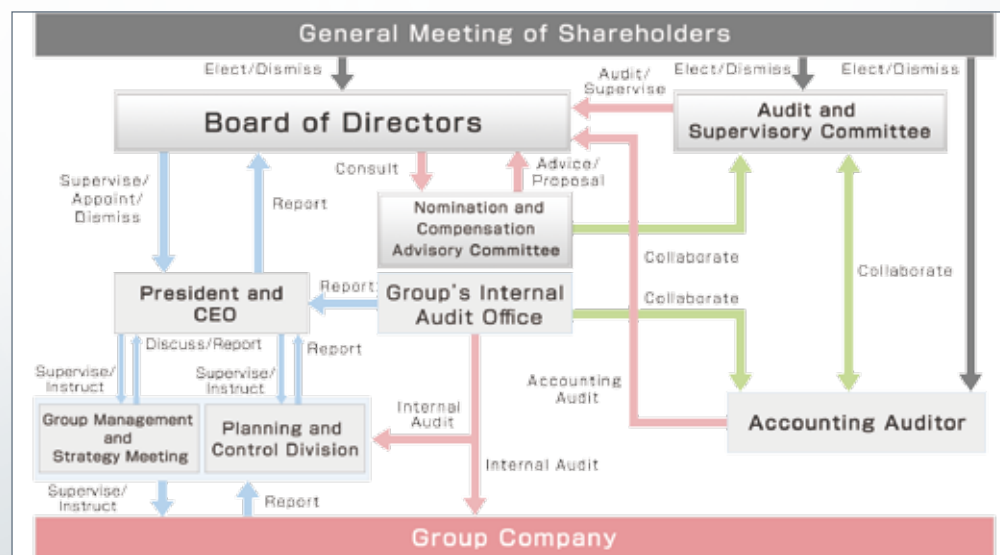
General Meeting of Shareholders

Elect/Dismiss

Audit/Supervise

Elect/Dismiss

Elect/Dismiss

Board of Directors

Audit and Supervisory Committee

Supervise/Appoint/Dismiss

Report

Consult

Advice/Proposal

Nomination and Compensation Advisory Committee

Collaborate

Collaborate

President and CEO

Report

Group's Internal Audit Office

Collaborate

Discuss/Report

Supervise/Instruct

Supervise/Instruct

Report

Accounting Audit

Group Management and Strategy Meeting

Planning and Control Division

Internal Audit

Accounting Auditor

Internal Audit

Supervise/Instruct

Report

Group Company